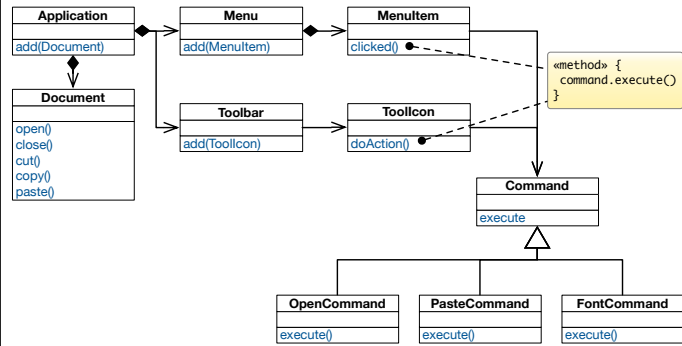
Application

add(Document)

Menu

add(MenuItem)

MenuItem

clicked()

«method» {
command.execute()
}

Document

open()
close()
cut()
copy()
paste()

Toolbar

add(ToolIcon)

ToolIcon

doAction()

Command

execute

OpenCommand

execute()

PasteCommand

execute()

FontCommand

execute()